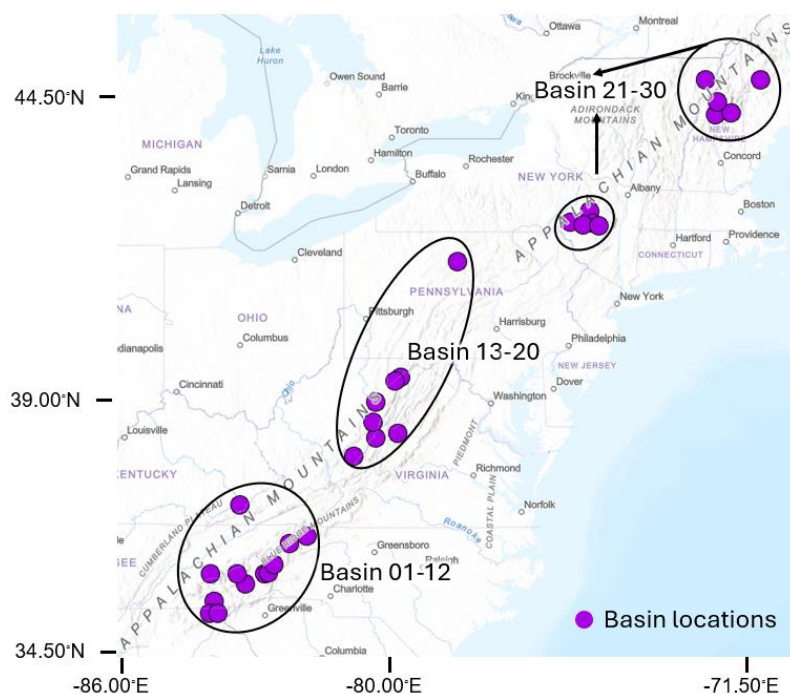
Ottawa
Montreal
Lake Huron
Owen Sound
Barrie
Brockville
Basin 21-30
44.50°N
ADIRONDACK MOUNTAINS
APPALACHIAN MOUNTAINS
MICHIGAN
Toronto
Hamilton
Rochester
Concord
Grand Rapids
Lansing
Sarnia
London
Buffalo
NEW YORK
Albany
NEW HAMPSHIRE
Detroit
Boston
Hartford
Providence
CONNECTICUT
Cleveland
PENNSYLVANIA
New York
OHIO
Pittsburgh
Harrisburg
Columbus
Philadelphia
Basin 13-20
NEW JERSEY
Indianapolis
Cincinnati
Dover
39.00°N
Washington
Louisville
PIEDMONT
Richmond
KENTUCKY
VIRGINIA
COASTAL PLAIN
Norfolk
CUMBERLAND PLATEAU
BLUE RIDGE MOUNTAINS
Roanoke
Greensboro
Raleigh
APPALACHIAN MOUNTAINS
Basin 01-12
Charlotte
Greenville
Basin locations
Columbia
34.50°N
-86.00°E
-80.00°E
-71.50°E